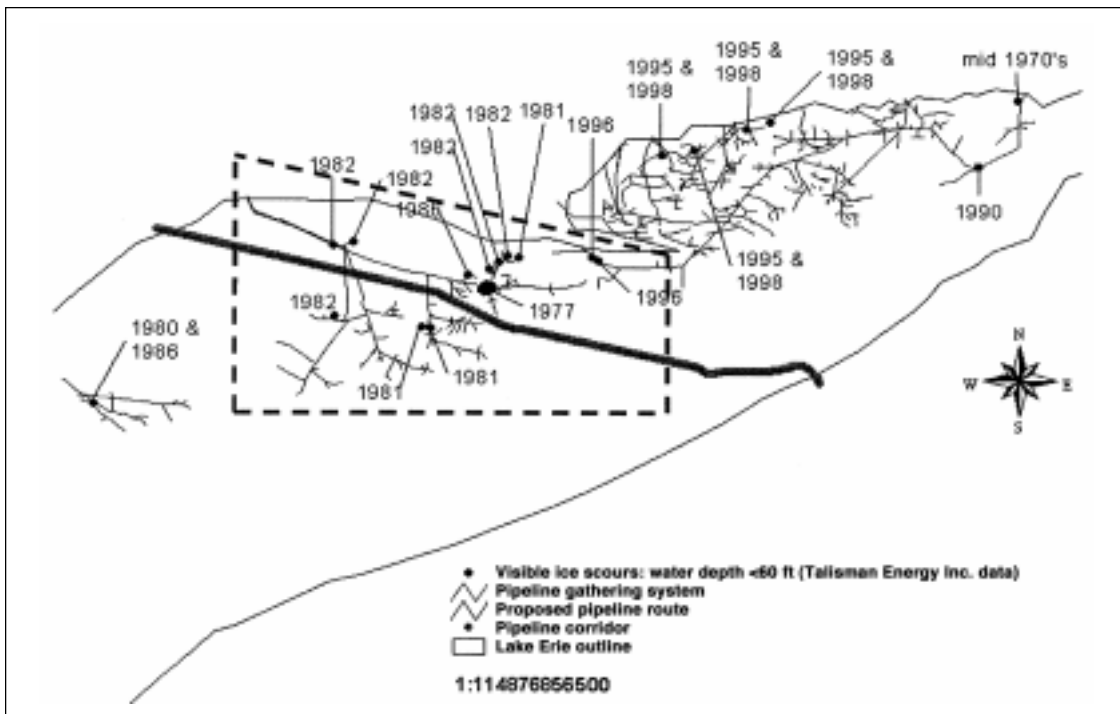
1995 & 1998

1995 & 1998

1995 & 1998

mid 1970's

1982

1982

1981

1996

1982

1982

1982

1980

1995 & 1998

1996

1977

1982

1990

1980 & 1986

1981

1981

N

W

E

S

Visible ice scours: water depth <60 ft (Talisman Energy Inc. data)
Pipeline gathering system
Proposed pipeline route
Pipeline corridor
Lake Erie outline

1:114876856500